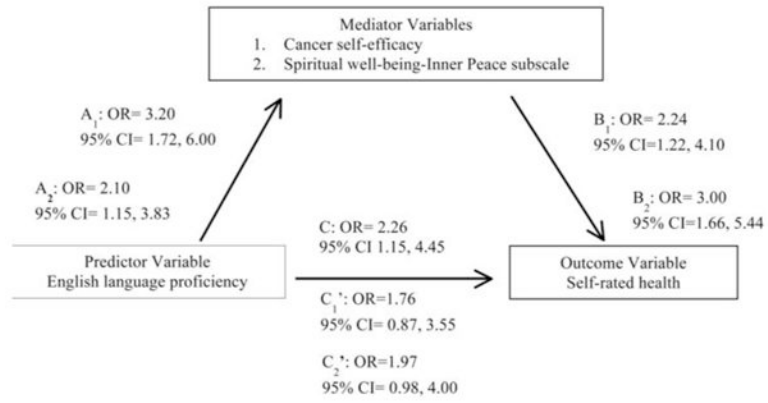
Mediator Variables
1. Cancer self-efficacy
2. Spiritual well-being-Inner Peace subscale

$A_1$: OR= 3.20
95% CI= 1.72, 6.00

$A_2$: OR= 2.10
95% CI= 1.15, 3.83

$B_1$: OR= 2.24
95% CI=1.22, 4.10

$B_2$: OR= 3.00
95% CI=1.66, 5.44

Predictor Variable
English language proficiency

C: OR= 2.26
95% CI 1.15, 4.45

Outcome Variable
Self-rated health

$C_1$': OR=1.76
95% CI= 0.87, 3.55

$C_2$': OR=1.97
95% CI= 0.98, 4.00